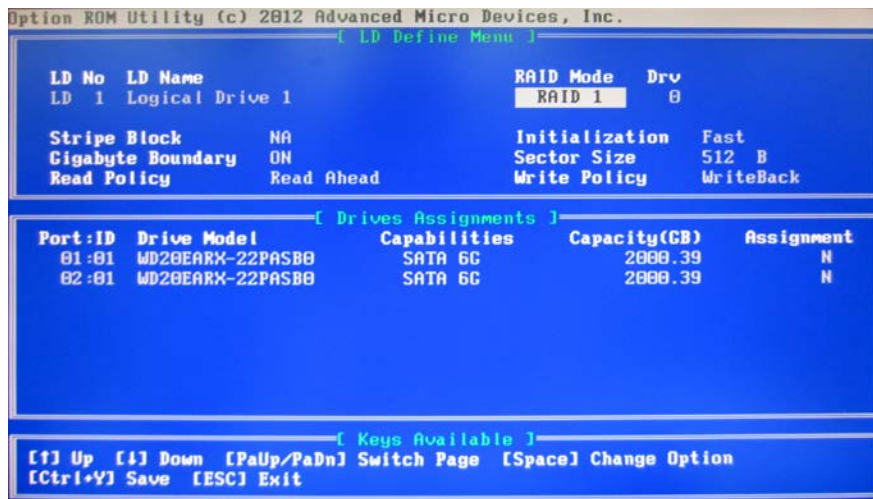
Option ROM Utility (c) 2012 Advanced Micro Devices, Inc.

[ LD Define Menu ]

| LD No | LD Name | RAID Mode | Drv |
|---|---|---|---|
| LD 1 | Logical Drive 1 | RAID 1 | 0 |

Stripe Block NA
Gigabyte Boundary ON
Read Policy Read Ahead
Initialization Fast
Sector Size 512 B
Write Policy WriteBack

[ Drives Assignments ]

| Port:ID | Drive Model | Capabilities | Capacity(GB) | Assignment |
|---|---|---|---|---|
| 01:01 | WD20EARX-22PASB0 | SATA 6G | 2000.39 | N |
| 02:01 | WD20EARX-22PASB0 | SATA 6G | 2000.39 | N |

[ Keys Available ]

[↑] Up [↓] Down [PaUp/PaDn] Switch Page [Space] Change Option
[Ctrl+Y] Save [ESC] Exit